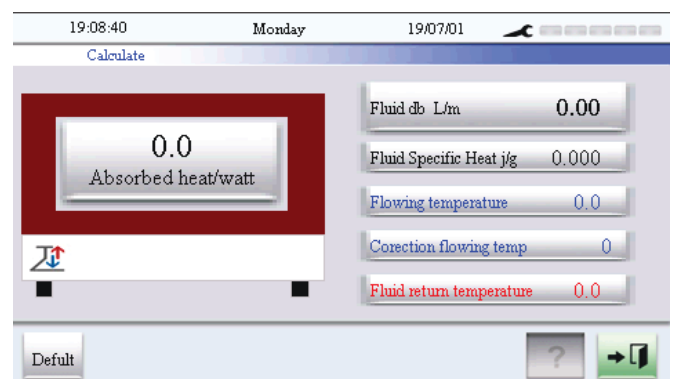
19:08:40 Monday 19/07/01

Calculate

0.0
Absorbed heat/watt

Fluid db L/m 0.00

Fluid Specific Heat j/g 0.000

Flowing temperature 0.0

Corection flowing temp 0

Fluid return temperature 0.0

Defult

?